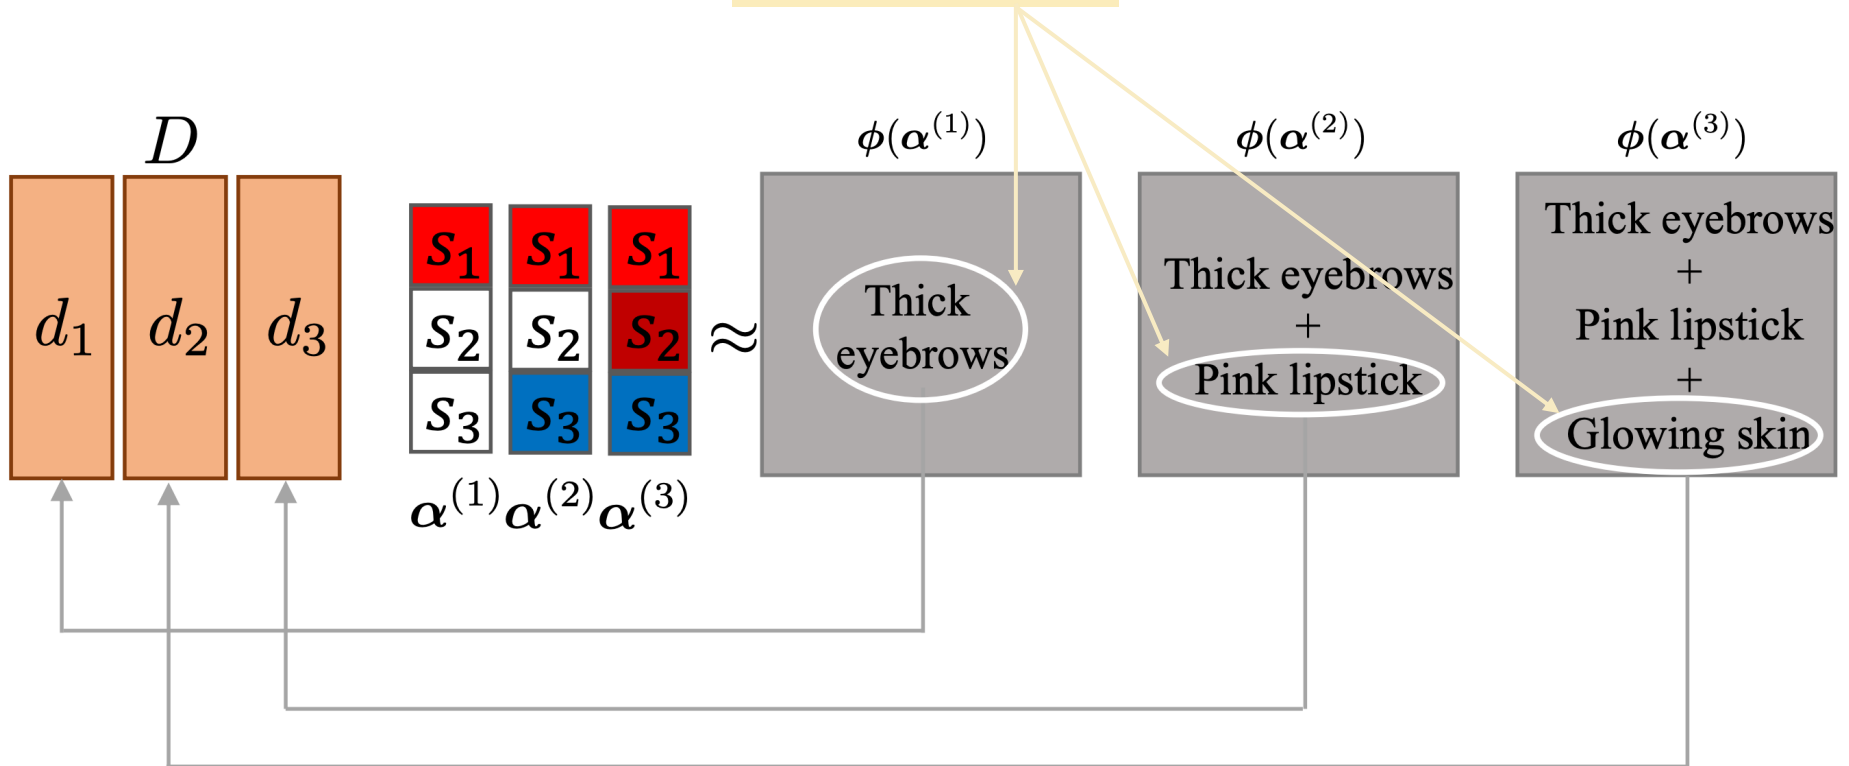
$D$

$d_1$ $d_2$ $d_3$

$s_1$ $s_1$ $s_1$

$s_2$ $s_2$ $s_2$

$s_3$ $s_3$ $s_3$

$\boldsymbol{\alpha}^{(1)}\boldsymbol{\alpha}^{(2)}\boldsymbol{\alpha}^{(3)}$

$\approx$

$\phi(\boldsymbol{\alpha}^{(1)})$

Thick eyebrows

$\phi(\boldsymbol{\alpha}^{(2)})$

Thick eyebrows + Pink lipstick

$\phi(\boldsymbol{\alpha}^{(3)})$

Thick eyebrows + Pink lipstick + Glowing skin